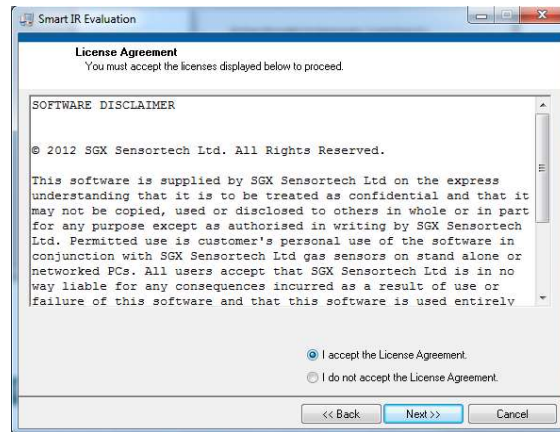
Smart IR Evaluation

License Agreement
You must accept the licenses displayed below to proceed.

SOFTWARE DISCLAIMER

© 2012 SGX Sensortech Ltd. All Rights Reserved.

This software is supplied by SGX Sensortech Ltd on the express understanding that it is to be treated as confidential and that it may not be copied, used or disclosed to others in whole or in part for any purpose except as authorised in writing by SGX Sensortech Ltd. Permitted use is customer's personal use of the software in conjunction with SGX Sensortech Ltd gas sensors on stand alone or networked PCs. All users accept that SGX Sensortech Ltd is in no way liable for any consequences incurred as a result of use or failure of this software and that this software is used entirely

I accept the License Agreement.

I do not accept the License Agreement.

<< Back Next >> Cancel